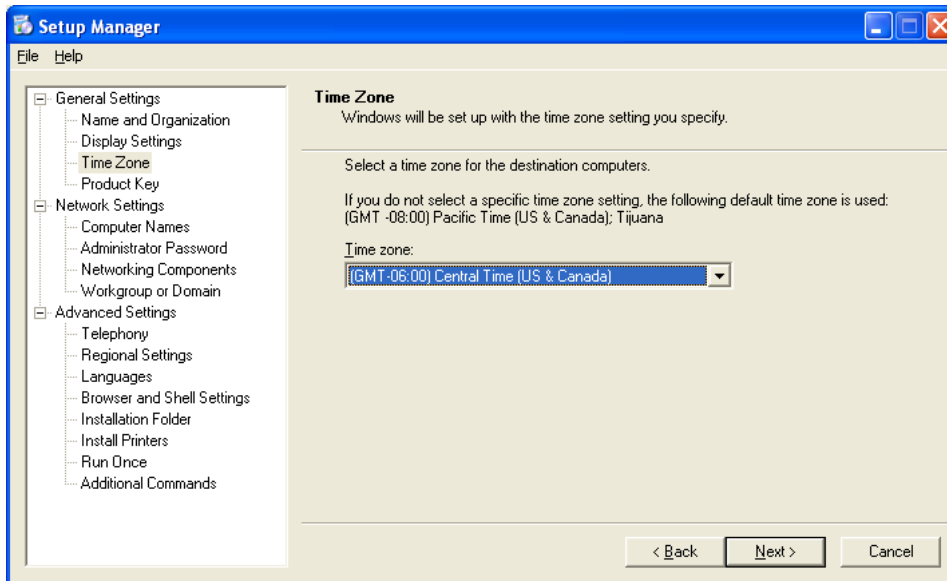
Setup Manager

File Help

General Settings
Name and Organization
Display Settings
Time Zone
Product Key
Network Settings
Computer Names
Administrator Password
Networking Components
Workgroup or Domain
Advanced Settings
Telephony
Regional Settings
Languages
Browser and Shell Settings
Installation Folder
Install Printers
Run Once
Additional Commands

Time Zone
Windows will be set up with the time zone setting you specify.

Select a time zone for the destination computers.

If you do not select a specific time zone setting, the following default time zone is used: (GMT -08:00) Pacific Time (US & Canada); Tijuana

Time zone:
(GMT-06:00) Central Time (US & Canada)

< Back
Next >
Cancel